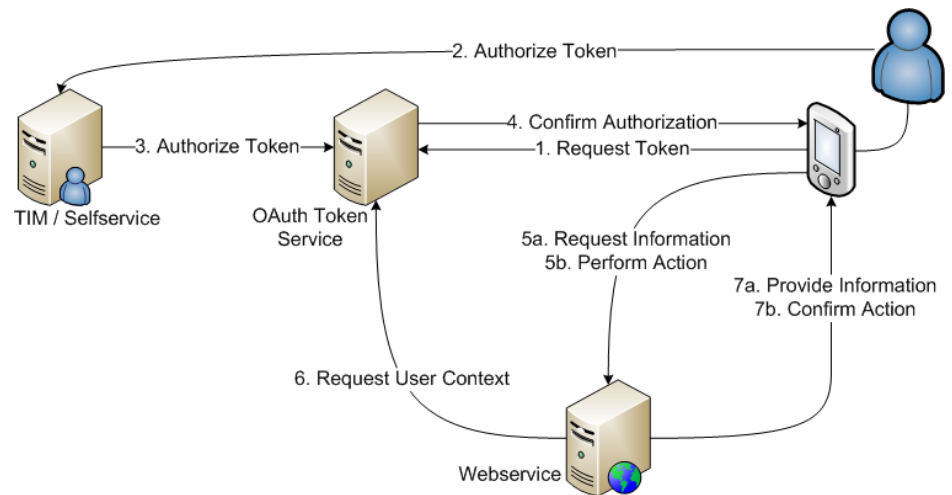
2. Authorize Token

3. Authorize Token

4. Confirm Authorization

1. Request Token

TIM / Selfservice

OAuth Token Service

5a. Request Information
5b. Perform Action

7a. Provide Information
7b. Confirm Action

6. Request User Context

Webservice